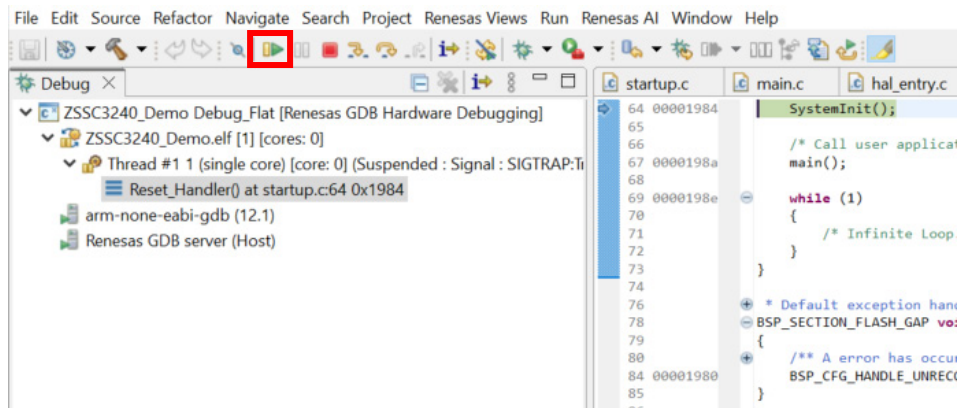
File Edit Source Refactor Navigate Search Project Renesas Views Run Renesas AI Window Help

Debug

ZSSC3240_Demo Debug_Flat [Renesas GDB Hardware Debugging]
ZSSC3240_Demo.elf [1] [cores: 0]
Thread #1 1 (single core) [core: 0] (Suspended : Signal : SIGTRAP:Ti
Reset_Handler() at startup.c:64 0x1984
arm-none-eabi-gdb (12.1)
Renesas GDB server (Host)

startup.c main.c hal_entry.c

64 00001984 SystemInit();
65
66 /* Call user applicat
67 0000198a main();
68
69 0000198e while (1)
70 {
71 /* Infinite Loop
72 }
73 }
74
76 * Default exception hand
78 BSP_SECTION_FLASH_GAP voi
79 {
80 /** A error has occu
84 00001980 BSP_CFG_HANDLE_UNREC
85 }